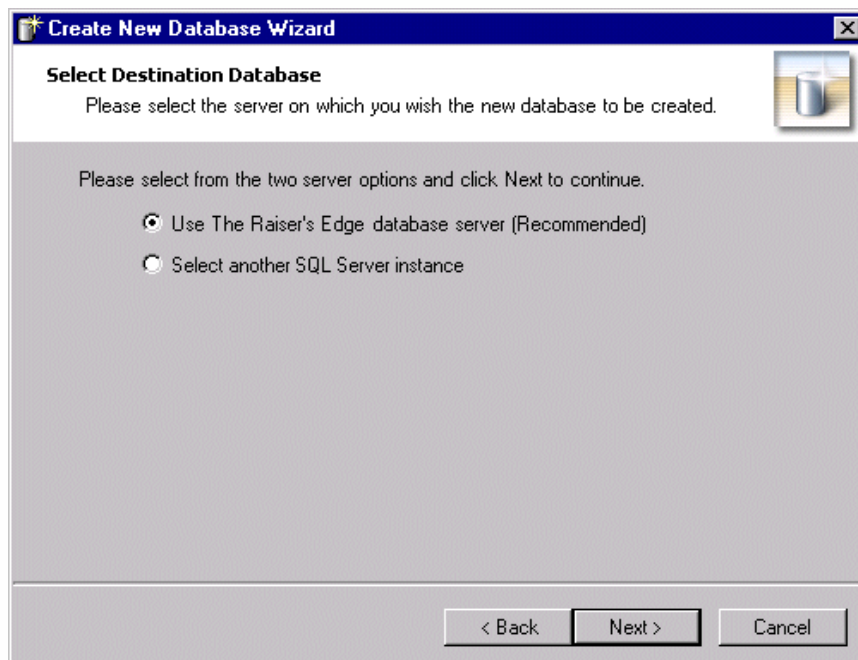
Create New Database Wizard

Select Destination Database

Please select the server on which you wish the new database to be created.

Please select from the two server options and click Next to continue.

Use The Raiser's Edge database server (Recommended)

Select another SQL Server instance

< Back

Next >

Cancel